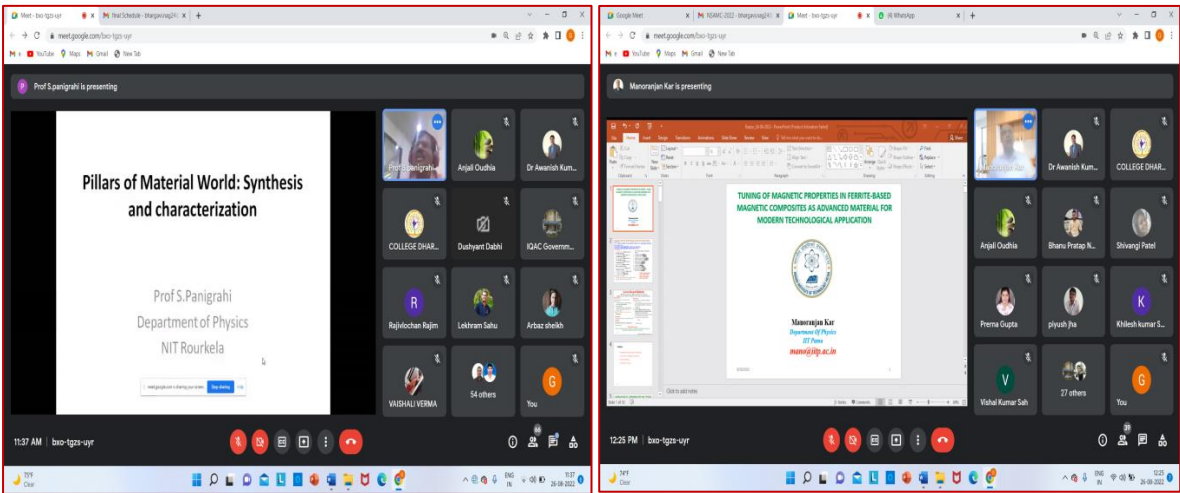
Meet - bxo-tgzs-uyr
Next Schedule - bhargaviraag24
meet.google.com/bxo-tgzs-uyr
YouTube Maps Gmail New Tab

Prof S.panigrahi is presenting

Pillars of Material World: Synthesis and characterization

Prof S.Panigrahi
Department of Physics
NIT Rourkela

meet.google.com is sharing your screen. Stop sharing

Prof S.panigrahi
Anjali Oudhia
Dr Awanish Kum...
COLLEGE DHAR...
Dushyant Dabhi
IQAC Governm...
Rajivlochan Rajim
Lekhram Sahu
Arbaz sheikh
VAISHALI VERMA
54 others
You

11:37 AM | bxo-tgzs-uyr

79°F Clear
ENG IN 11:37 26-08-2022

Google Meet
NSAMC-2022 - bhargaviraag24
Meet - bxo-tgzs-uyr
WhatsApp
meet.google.com/bxo-tgzs-uyr
YouTube Maps Gmail New Tab

Manoranjan Kar is presenting

TUNING OF MAGNETIC PROPERTIES IN FERRITE-BASED MAGNETIC COMPOSITES AS ADVANCED MATERIAL FOR MODERN TECHNOLOGICAL APPLICATION

Manoranjan Kar
Department Of Physics
IIT Patna
mano@iitp.ac.in

Click to add notes

Dr Awanish Kum...
COLLEGE DHAR...
Anjali Oudhia
Bhanu Pratap N...
Shivangi Patel
Prerna Gupta
piyush jha
Khilesh kumar S...
Vishal Kumar Sah
27 others
You

12:25 PM | bxo-tgzs-uyr

74°F Clear
ENG IN 12:25 26-08-2022